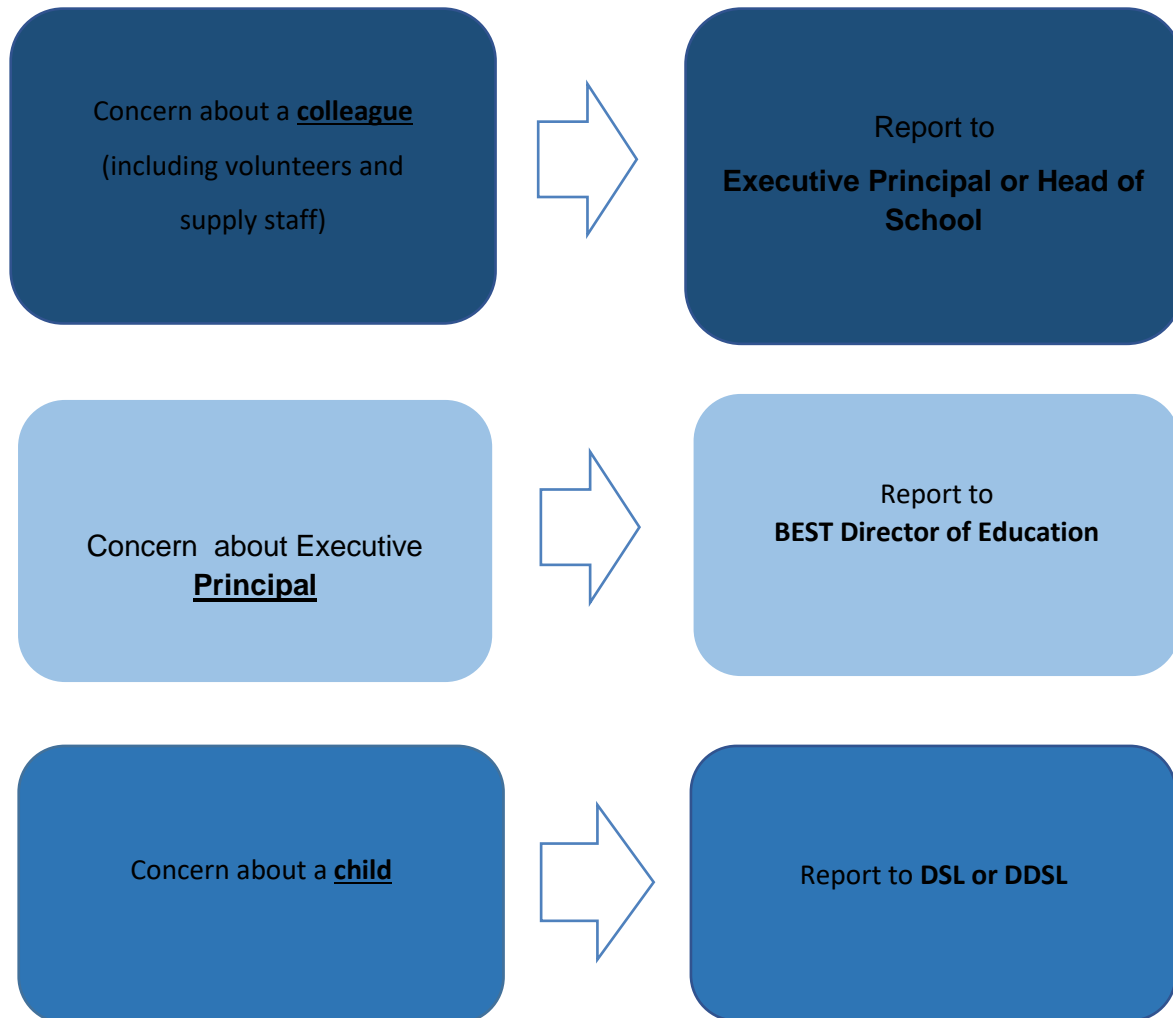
Concern about a colleague (including volunteers and supply staff)

Report to
Executive Principal or Head of School

Concern about Executive Principal

Report to
BEST Director of Education

Concern about a child

Report to DSL or DDSL